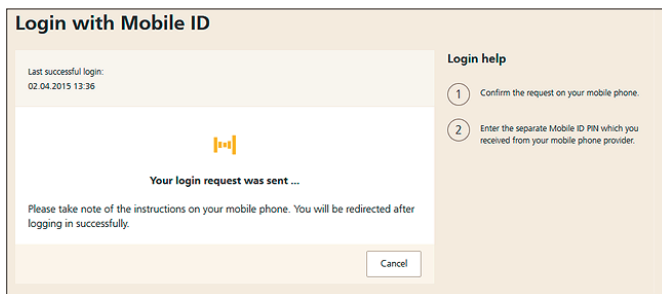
Login with Mobile ID

Last successful login:
02.04.2015 13:36

Your login request was sent ...

Please take note of the instructions on your mobile phone. You will be redirected after logging in successfully.

Cancel

Login help

1 Confirm the request on your mobile phone.

2 Enter the separate Mobile ID PIN which you received from your mobile phone provider.